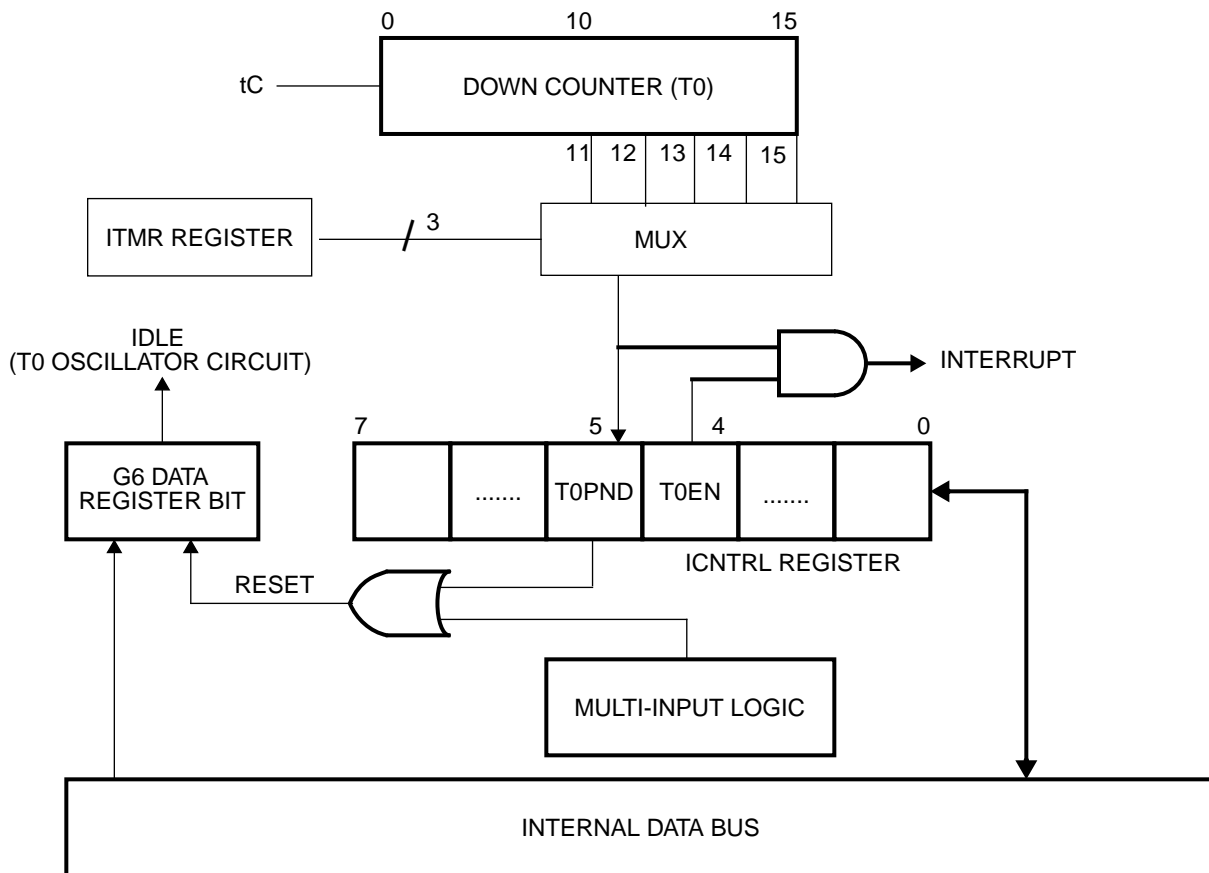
0
10
15
tC
DOWN COUNTER (T0)
11
12
13
14
15
ITMR REGISTER
3
MUX
IDLE
(T0 OSCILLATOR CIRCUIT)
INTERRUPT
7
5
4
0
G6 DATA REGISTER BIT
.......
T0PND
T0EN
.......
ICNTRL REGISTER
RESET
MULTI-INPUT LOGIC
INTERNAL DATA BUS